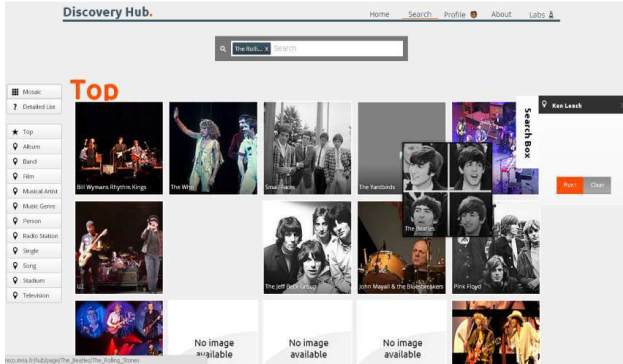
Discovery Hub.

Home Search Profile About Labs

The Roll... × Search

Mosaic
Detailed List

Top
Album
Band
Film
Musical Artist
Music Genre
Person
Radio Station
Single
Song
Stadium
Television

Top

Bill Wymans Rhythm Kings
The Who
Small Faces
The Yardbirds
The Beatles
U2
The Jeff Beck Group
John Mayall & the Bluesbreakers
Pink Floyd

No image available
No image available
No image available

Search Box

Ken Leach

Run
Clear

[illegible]/hub/page/The_Beatles/The_Rolling_Stones